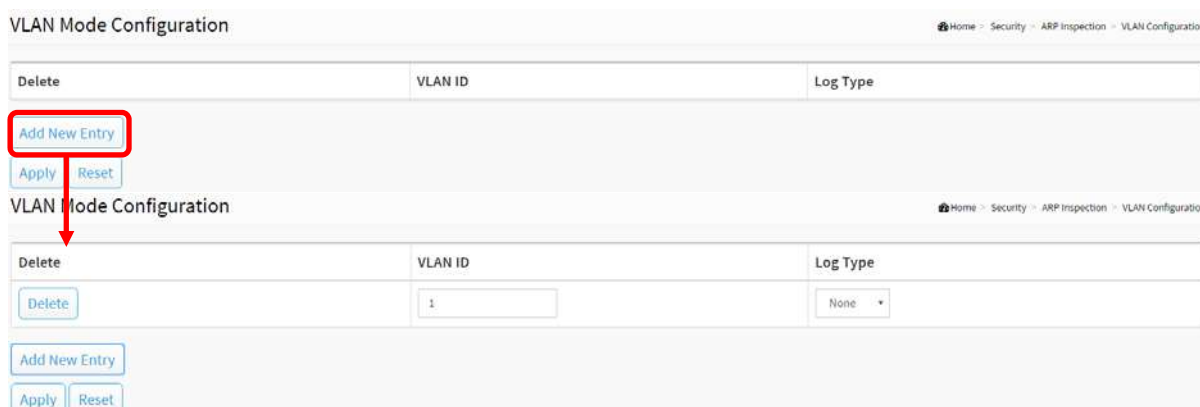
VLAN Mode Configuration

Home > Security > ARP Inspection > VLAN Configuratio

| Delete | VLAN ID | Log Type |
|---|---|---|

Add New Entry

Apply Reset

VLAN Mode Configuration

Home > Security > ARP Inspection > VLAN Configuratio

| Delete | VLAN ID | Log Type |
|---|---|---|
| Delete | 1 | None |

Add New Entry

Apply Reset